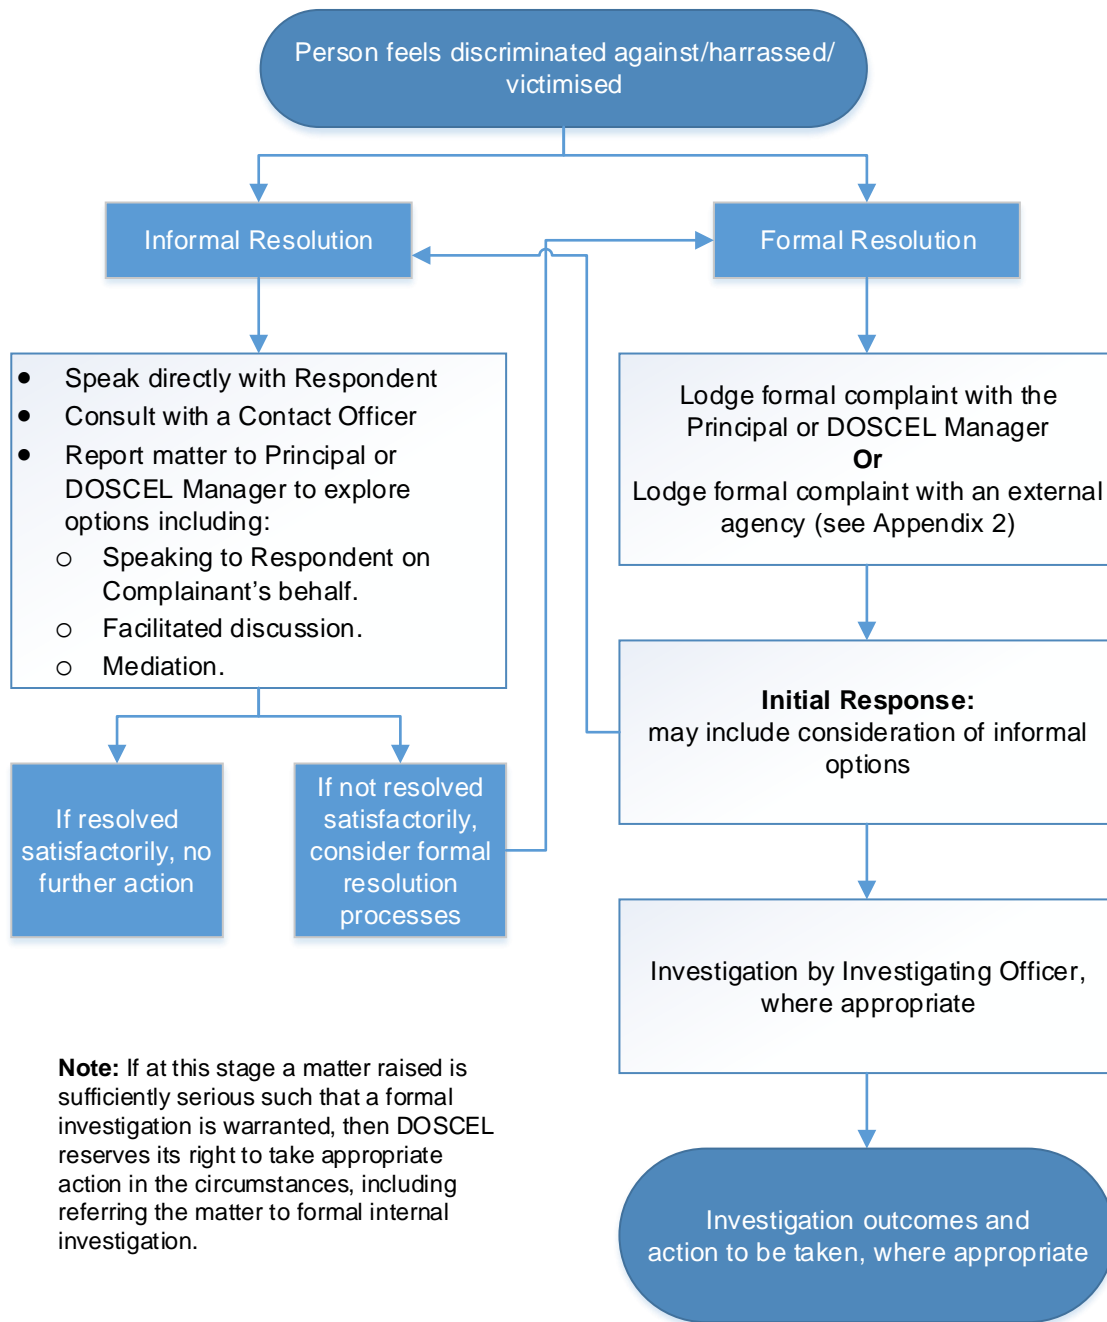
Person feels discriminated against/harrassed/ victimised

Informal Resolution

Formal Resolution

- Speak directly with Respondent
- Consult with a Contact Officer
- Report matter to Principal or DOSCEL Manager to explore options including:
  - Speaking to Respondent on Complainant’s behalf.
  - Facilitated discussion.
  - Mediation.

Lodge formal complaint with the Principal or DOSCEL Manager
**Or**
Lodge formal complaint with an external agency (see Appendix 2)

If resolved satisfactorily, no further action

If not resolved satisfactorily, consider formal resolution processes

**Initial Response:**
may include consideration of informal options

Investigation by Investigating Officer, where appropriate

**Note:** If at this stage a matter raised is sufficiently serious such that a formal investigation is warranted, then DOSCEL reserves its right to take appropriate action in the circumstances, including referring the matter to formal internal investigation.

Investigation outcomes and action to be taken, where appropriate